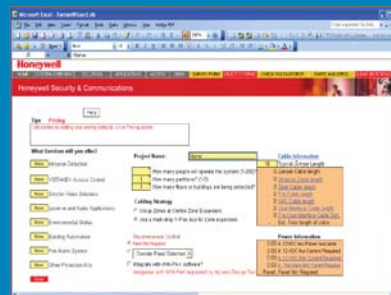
Microsoft Excel - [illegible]

File Edit View Insert Format Tools Data Window Help Adobe PDF

Arial

Honeywell

Honeywell Security & Communications

Help

Tips: Pricing

What Services will you offer?

Intrusion Detection

Access Control

Video Solutions

Environmental Status

Building Automation

Fire Alarm System

Project Name:

How many people will operate the system?

How many partitions?

How many floors or buildings are being protected?

Cabling Strategy

Cable Information

Power Information

Recommended: Control

Yes

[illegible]